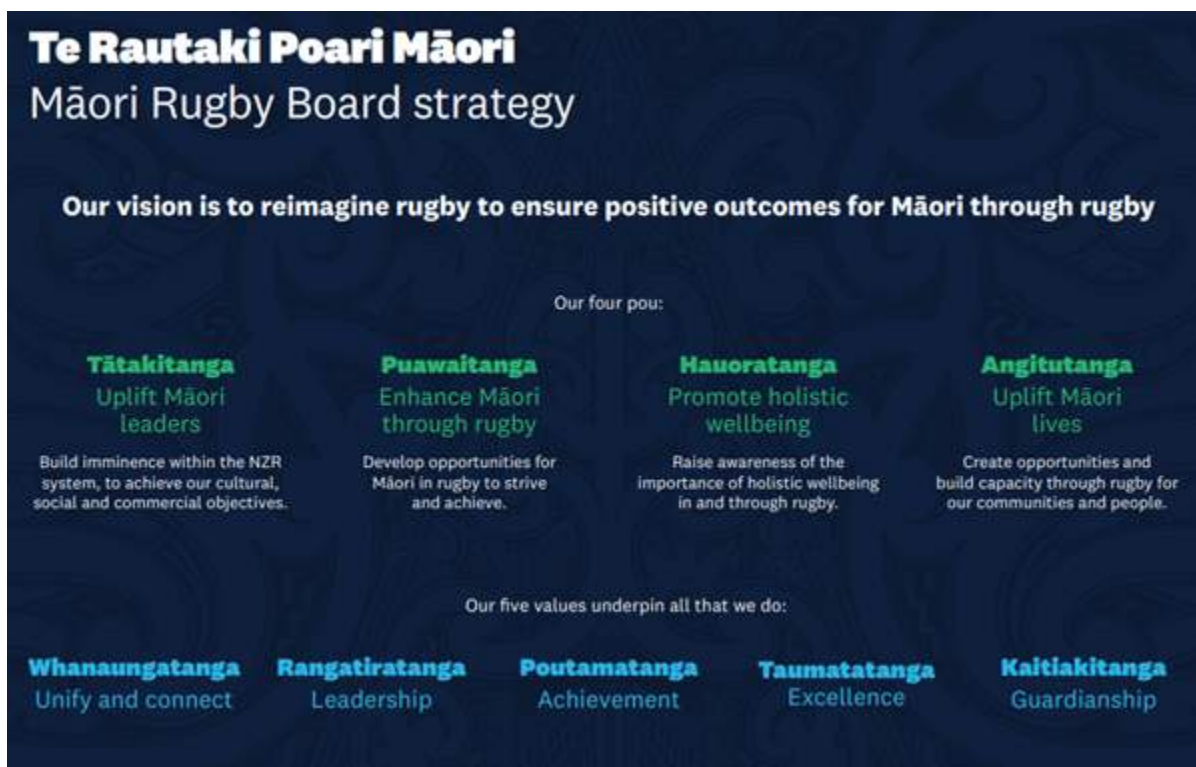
Te Rautaki Poari Māori
Māori Rugby Board strategy

Our vision is to reimagine rugby to ensure positive outcomes for Māori through rugby

Our four pou:

Tātakitanga
Uplift Māori leaders

Build imminence within the NZR system, to achieve our cultural, social and commercial objectives.

Puawaitanga
Enhance Māori through rugby

Develop opportunities for Māori in rugby to strive and achieve.

Hauoratanga
Promote holistic wellbeing

Raise awareness of the importance of holistic wellbeing in and through rugby.

Angitutanga
Uplift Māori lives

Create opportunities and build capacity through rugby for our communities and people.

Our five values underpin all that we do:

Whanaungatanga
Unify and connect

Rangatiratanga
Leadership

Poutamatanga
Achievement

Taumatatanga
Excellence

Kaitiakitanga
Guardianship